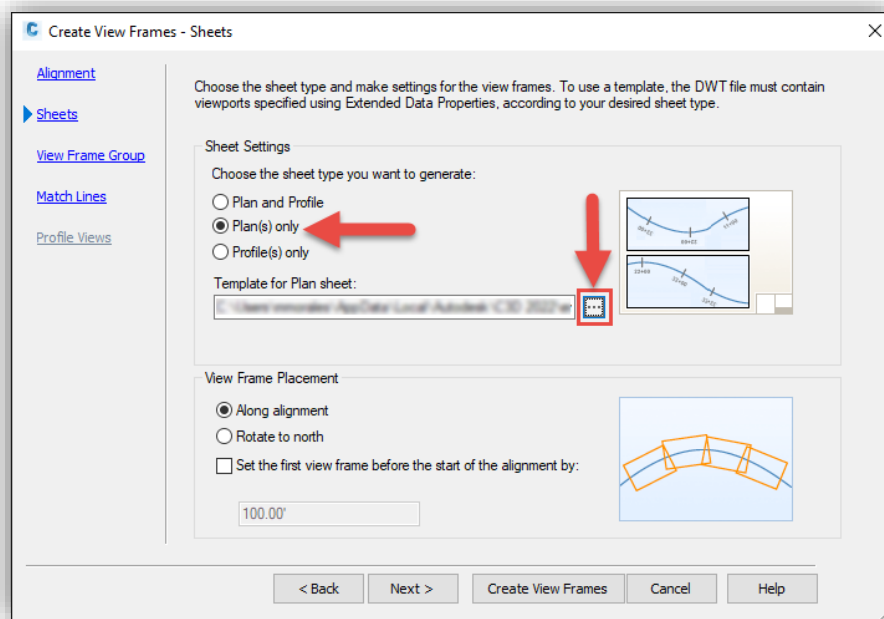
Create View Frames - Sheets

Alignment
Sheets
View Frame Group
Match Lines
Profile Views

Choose the sheet type and make settings for the view frames. To use a template, the DWT file must contain viewports specified using Extended Data Properties, according to your desired sheet type.

Sheet Settings
Choose the sheet type you want to generate:
Plan and Profile
Plan(s) only
Profile(s) only
Template for Plan sheet:
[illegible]
...

View Frame Placement
Along alignment
Rotate to north
Set the first view frame before the start of the alignment by:
100.00'

< Back
Next >
Create View Frames
Cancel
Help